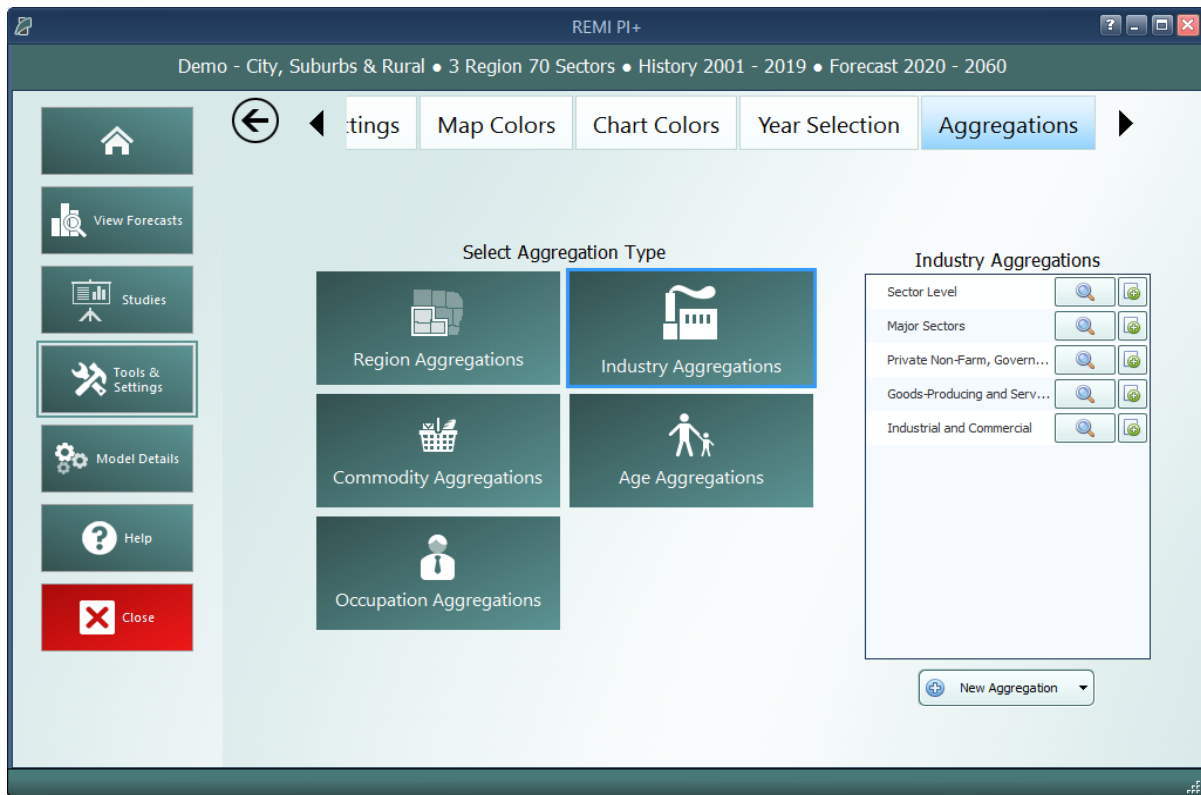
REMI PI+

Demo - City, Suburbs & Rural ● 3 Region 70 Sectors ● History 2001 - 2019 ● Forecast 2020 - 2060

View Forecasts

Studies

Tools & Settings

Model Details

Help

Close

ttings | Map Colors | Chart Colors | Year Selection | Aggregations

Select Aggregation Type

Region Aggregations

Industry Aggregations

Commodity Aggregations

Age Aggregations

Occupation Aggregations

Industry Aggregations

Sector Level

Major Sectors

Private Non-Farm, Govern...

Goods-Producing and Serv...

Industrial and Commercial

New Aggregation